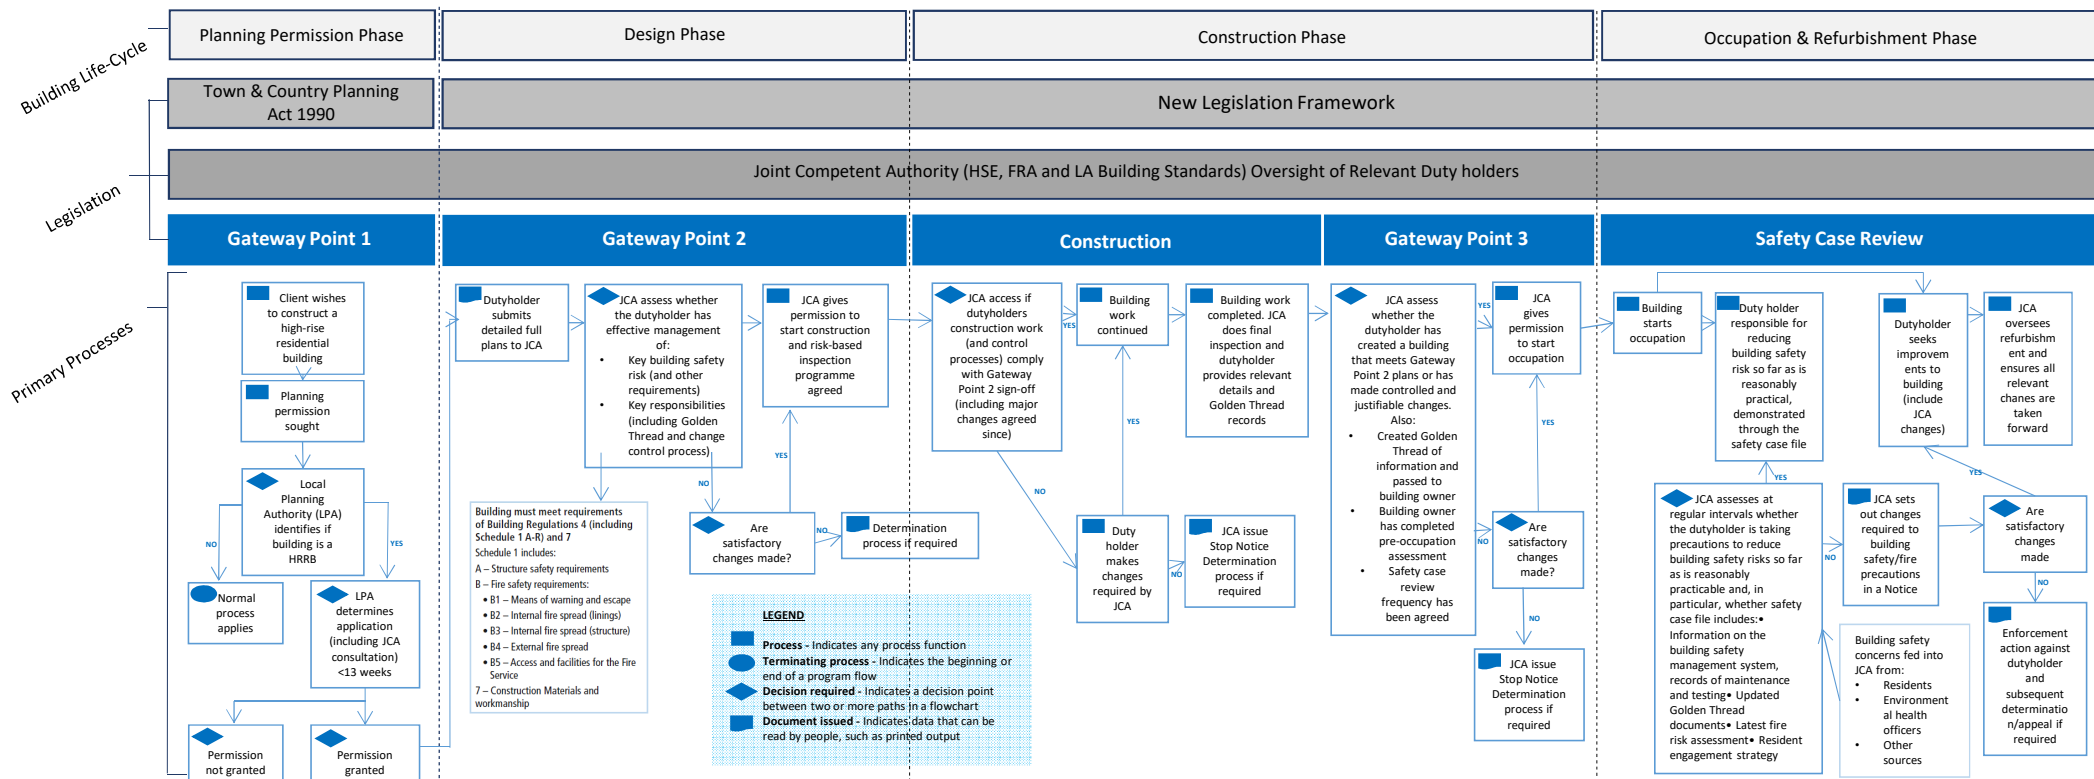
Building Life-Cycle

Planning Permission Phase

Design Phase

Construction Phase

Occupation & Refurbishment Phase

Legislation

Town & Country Planning Act 1990

New Legislation Framework

Joint Competent Authority (HSE, FRA and LA Building Standards) Oversight of Relevant Duty holders

Primary Processes

Gateway Point 1

Gateway Point 2

Construction

Gateway Point 3

Safety Case Review

Client wishes to construct a high-rise residential building

Planning permission sought

Local Planning Authority (LPA) identifies if building is a HRRB

NO

YES

Normal process applies

LPA determines application (including JCA consultation) <13 weeks

Permission not granted

Permission granted

Dutyholder submits detailed full plans to JCA

JCA assess whether the dutyholder has effective management of:
• Key building safety risk (and other requirements)
• Key responsibilities (including Golden Thread and change control process)

JCA gives permission to start construction and risk-based inspection programme agreed

YES

NO

Are satisfactory changes made?

NO

Determination process if required

Building must meet requirements of Building Regulations 4 (including Schedule 1 A-R) and 7
Schedule 1 includes:
A – Structure safety requirements
B – Fire safety requirements:
• B1 – Means of warning and escape
• B2 – Internal fire spread (linings)
• B3 – Internal fire spread (structure)
• B4 – External fire spread
• B5 – Access and facilities for the Fire Service
7 – Construction Materials and workmanship

LEGEND
Process - Indicates any process function
Terminating process - Indicates the beginning or end of a program flow
Decision required - Indicates a decision point between two or more paths in a flowchart
Document issued - Indicates data that can be read by people, such as printed output

JCA access if dutyholders construction work (and control processes) comply with Gateway Point 2 sign-off (including major changes agreed since)

YES

Building work continued

YES

NO

Duty holder makes changes required by JCA

NO

JCA issue Stop Notice Determination process if required

Building work completed. JCA does final inspection and dutyholder provides relevant details and Golden Thread records

JCA assess whether the dutyholder has created a building that meets Gateway Point 2 plans or has made controlled and justifiable changes. Also:
• Created Golden Thread of information and passed to building owner
• Building owner has completed pre-occupation assessment
• Safety case review frequency has been agreed

YES

JCA gives permission to start occupation

YES

NO

Are satisfactory changes made?

NO

JCA issue Stop Notice Determination process if required

Building starts occupation

Duty holder responsible for reducing building safety risk so far as is reasonably practical, demonstrated through the safety case file

YES

JCA assesses at regular intervals whether the dutyholder is taking precautions to ensure building safety risks so far as is reasonably practicable and, in particular, whether safety case file includes:• Information on the building safety management system, records of maintenance and testing• Updated Golden Thread documents• Latest fire risk assessment• Resident engagement strategy

NO

JCA sets out changes required to building safety/fire precautions in a Notice

Building safety concerns fed into JCA from:
• Residents
• Environmental health officers
• Other sources

Dutyholder seeks improvements to building (include JCA changes)

JCA oversees refurbishment and ensures all relevant chanes are taken forward

YES

Are satisfactory changes made

NO

Enforcement action against dutyholder and subsequent determination/appeal if required